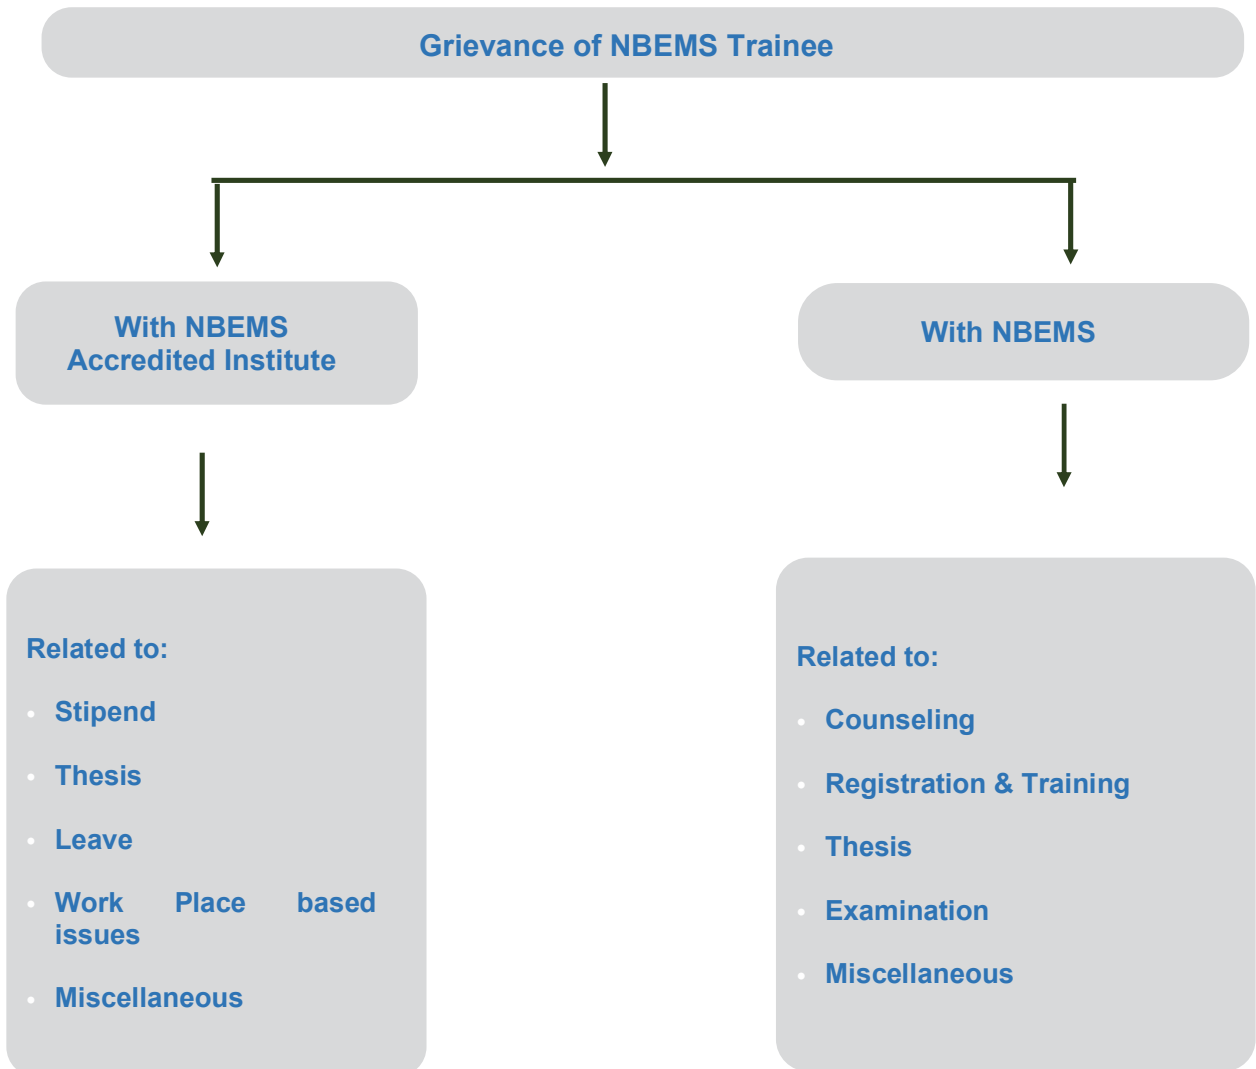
Grievance of NBEMS Trainee

With NBEMS Accredited Institute

With NBEMS

Related to:

- Stipend
- Thesis
- Leave
- Work Place based issues
- Miscellaneous

Related to:

- Counseling
- Registration & Training
- Thesis
- Examination
- Miscellaneous